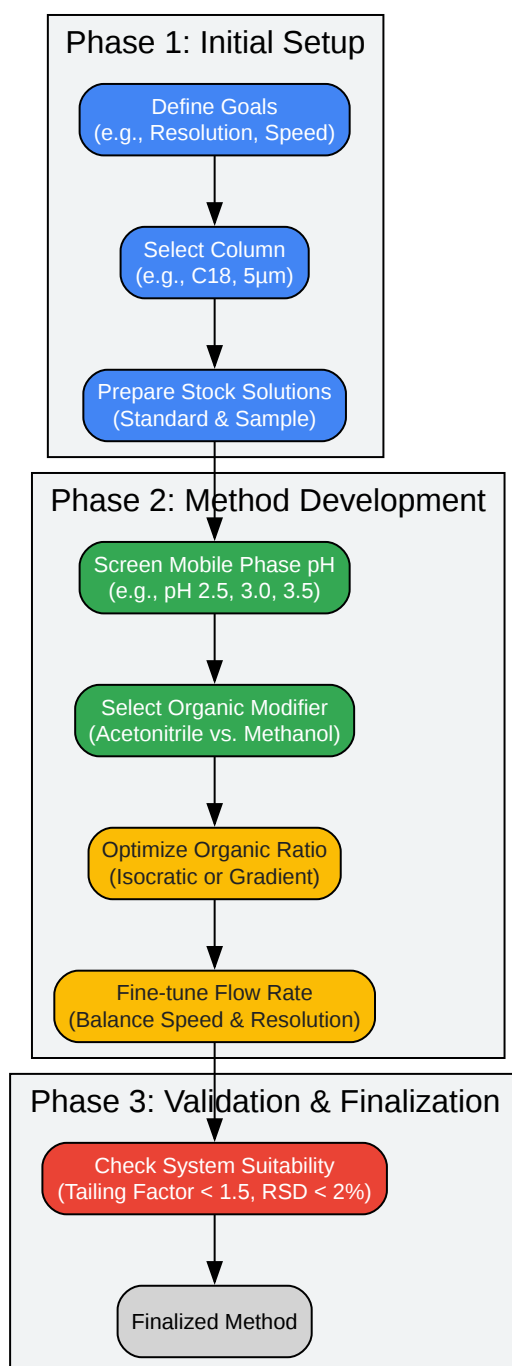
Phase 1: Initial Setup

Define Goals
(e.g., Resolution, Speed)

Select Column
(e.g., C18, 5µm)

Prepare Stock Solutions
(Standard & Sample)

Phase 2: Method Development

Screen Mobile Phase pH
(e.g., pH 2.5, 3.0, 3.5)

Select Organic Modifier
(Acetonitrile vs. Methanol)

Optimize Organic Ratio
(Isocratic or Gradient)

Fine-tune Flow Rate
(Balance Speed & Resolution)

Phase 3: Validation & Finalization

Check System Suitability
(Tailing Factor < 1.5, RSD < 2%)

Finalized Method